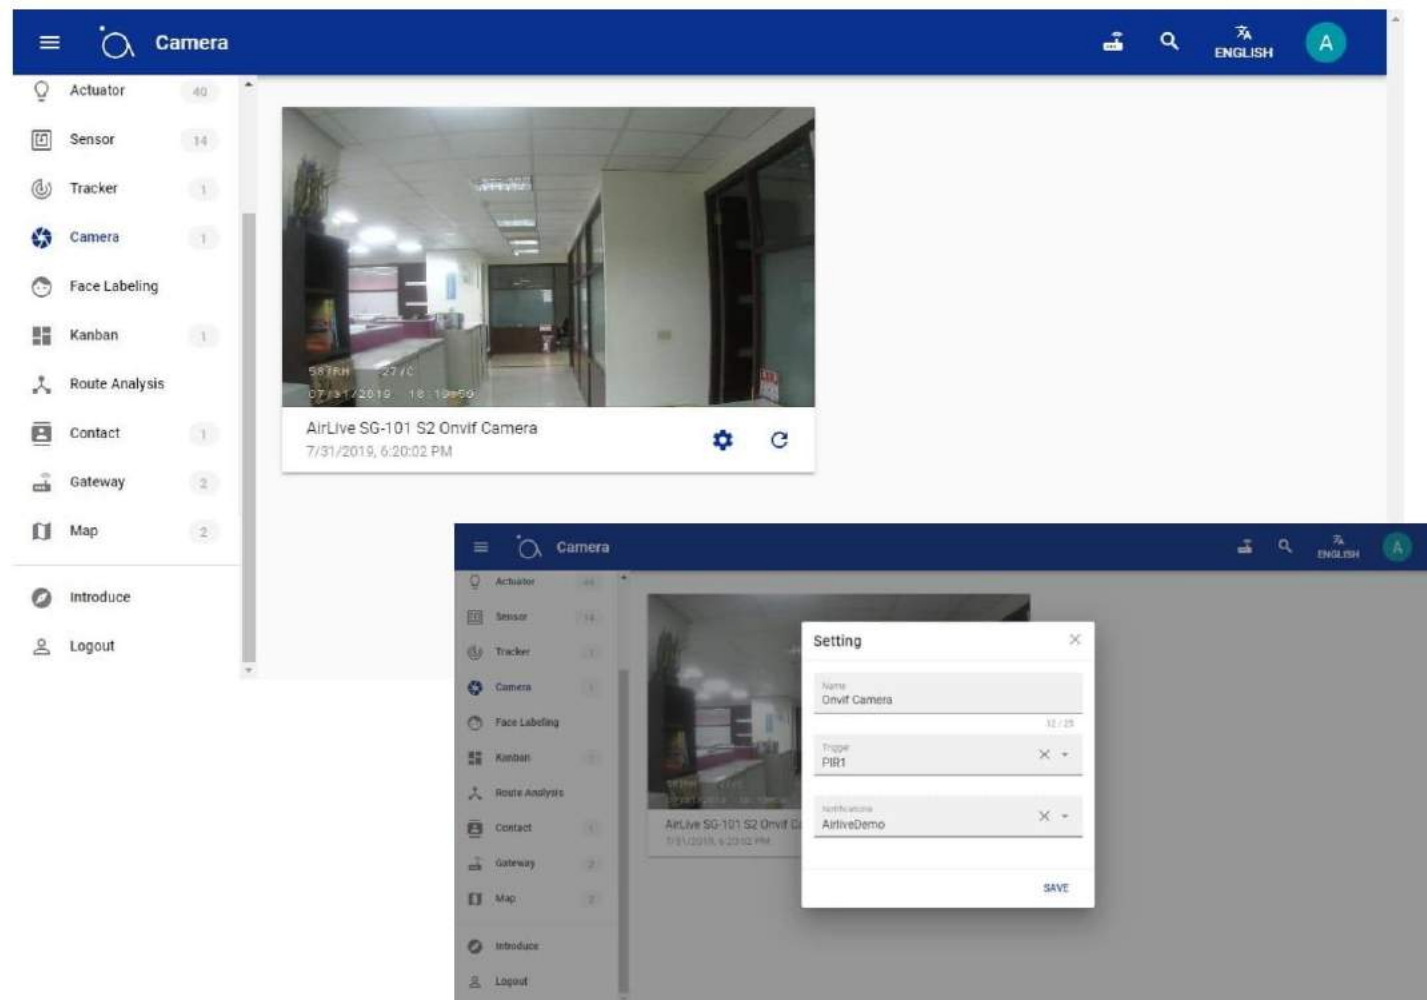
Camera

ENGLISH

A

Actuator 40

Sensor 14

Tracker 1

Camera 1

Face Labeling

Kanban 1

Route Analysis

Contact 1

Gateway 2

Map 2

Introduce

Logout

58%RH 27°C
07/31/2019 18:10:50

AirLive SG-101 S2 Onvif Camera
7/31/2019, 6:20:02 PM

Camera

ENGLISH

A

Actuator

Sensor 14

Tracker

Camera

Face Labeling

Kanban

Route Analysis

Contact

Gateway

Map

Introduce

Logout

AirLive SG-101 S2 Onvif C
7/31/2019, 6:20:02 PM

Setting

Name
Onvif Camera
12 / 25

Trigger
PIR1

Notifications
AirliveDemo

SAVE